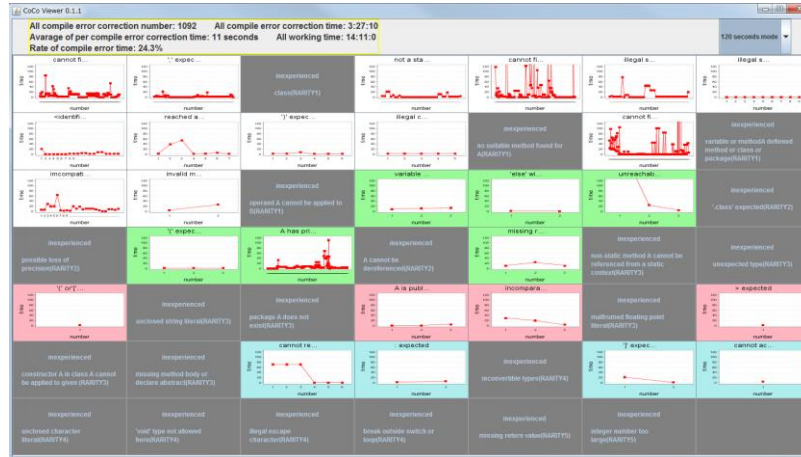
CoCo Viewer 0.1.1

All compile error correction number: 1092 All compile error correction time: 3:27:10
Avarage of per compile error correction time: 11 seconds All working time: 14:11:0
Rate of compile error time: 24.3%

120 seconds mode

cannot fi...
';' expec...
inexperienced
class(RARITY1)
not a sta...
cannot fi...
illegal s...
illegal s...

<identifi...
reached a...
')' expec...
illegal c...
inexperienced
no suitable method found for A(RARITY1)
cannot fi...
inexperienced
variable or methodA defined method or class or package(RARITY1)

incompati...
invalid m...
inexperienced
operand A cannot be applied to B(RARITY1)
variable ...
'else' wi...
unreachab...
inexperienced
'.class' expected(RARITY2)

inexperienced
possible loss of precision(RARITY2)
'(' expec...
A has pri...
inexperienced
A cannot be dereferenced(RARITY2)
missing r...
inexperienced
non-static method A cannot be referenced from a static context(RARITY3)
inexperienced
unexpected type(RARITY3)

'(' or '[' ...
inexperienced
unclosed string literal(RARITY3)
inexperienced
package A does not exist(RARITY3)
A is publ...
incompara...
inexperienced
malformed floating point literal(RARITY3)
> expected

inexperienced
constructor A in class A cannot be applied to given(RARITY3)
inexperienced
missing method body or declare abstract(RARITY3)
cannot re...
. expected
inexperienced
inconvertible types(RARITY4)
']' expec...
cannot ac...

inexperienced
unclosed character literal(RARITY4)
inexperienced
'void' type not allowed here(RARITY4)
inexperienced
illegal escape character(RARITY4)
inexperienced
break outside switch or loop(RARITY4)
inexperienced
missing return value(RARITY5)
inexperienced
integer number too large(RARITY5)

number
time